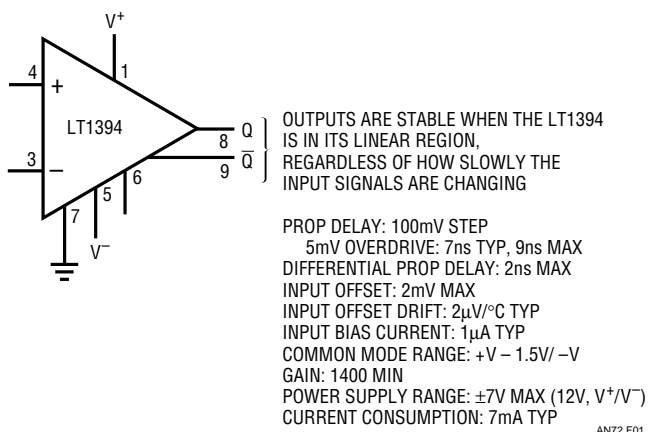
$V^+$

1

4

+

LT1394

3

–

5

6

7

$V^-$

8

Q

9

$\overline{Q}$

OUTPUTS ARE STABLE WHEN THE LT1394 IS IN ITS LINEAR REGION, REGARDLESS OF HOW SLOWLY THE INPUT SIGNALS ARE CHANGING

PROP DELAY: 100mV STEP
5mV OVERDRIVE: 7ns TYP, 9ns MAX
DIFFERENTIAL PROP DELAY: 2ns MAX
INPUT OFFSET: 2mV MAX
INPUT OFFSET DRIFT: 2μV/°C TYP
INPUT BIAS CURRENT: 1μA TYP
COMMON MODE RANGE: +V – 1.5V/ –V
GAIN: 1400 MIN
POWER SUPPLY RANGE: ±7V MAX (12V, $V^+/V^-$)
CURRENT CONSUMPTION: 7mA TYP

AN72 F01